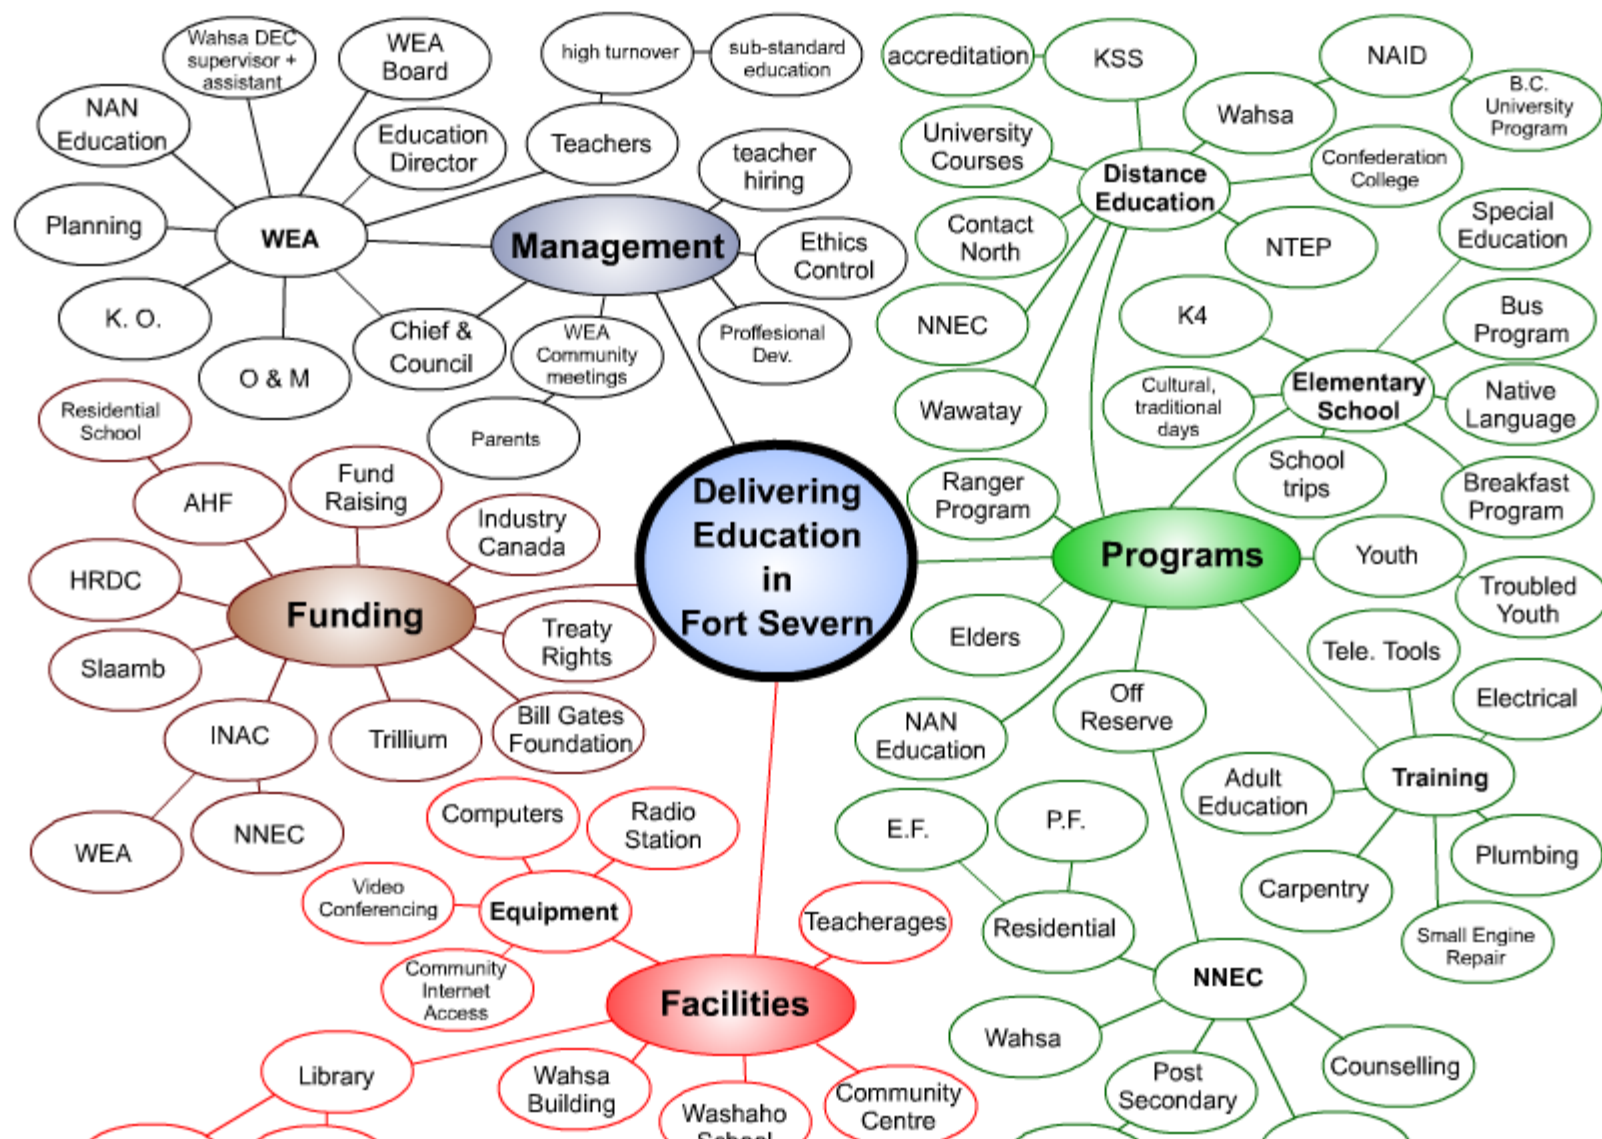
Delivering Education in Fort Severn

Management

WEA

Wahsa DEC supervisor + assistant

WEA Board

NAN Education

Education Director

Planning

K. O.

O & M

Chief & Council

WEA Community meetings

Parents

Teachers

high turnover

sub-standard education

teacher hiring

Ethics Control

Proffesional Dev.

Funding

Residential School

AHF

Fund Raising

Industry Canada

HRDC

Slaamb

Treaty Rights

INAC

Trillium

Bill Gates Foundation

WEA

NNEC

Facilities

Equipment

Computers

Radio Station

Video Conferencing

Community Internet Access

Teacherages

Library

Wahsa Building

Washaho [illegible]

Community Centre

Programs

Distance Education

accreditation

KSS

NAID

Wahsa

B.C. University Program

University Courses

Confederation College

Contact North

NTEP

NNEC

Wawatay

Special Education

K4

Elementary School

Bus Program

Cultural, traditional days

Native Language

School trips

Breakfast Program

Ranger Program

Youth

Troubled Youth

Elders

Tele. Tools

Off Reserve

NAN Education

Electrical

Training

Adult Education

Plumbing

Carpentry

Small Engine Repair

E.F.

P.F.

Residential

NNEC

Wahsa

Post Secondary

Counselling